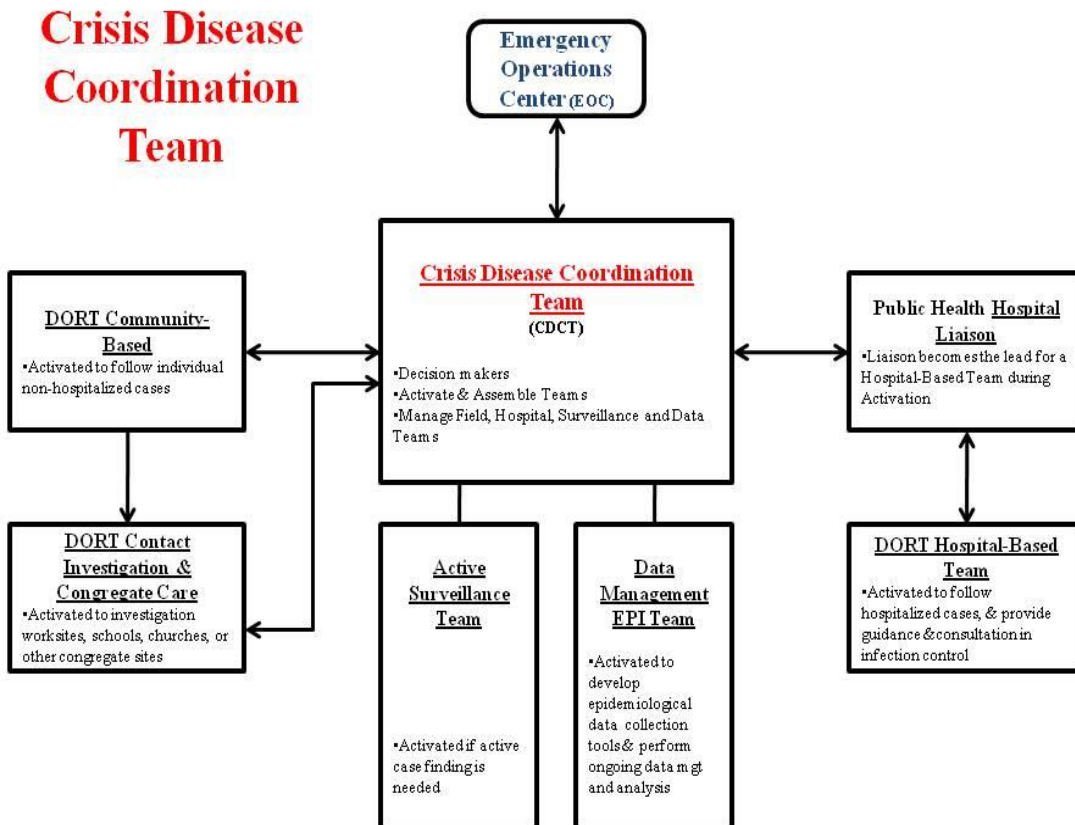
Crisis Disease Coordination Team

Emergency Operations Center (EOC)

Crisis Disease Coordination Team
(CDCT)
•Decision makers
•Activate & Assemble Teams
•Manage Field, Hospital, Surveillance and Data Teams

DORT Community-Based
•Activated to follow individual non-hospitalized cases

DORT Contact Investigation & Congregate Care
•Activated to investigation worksites, schools, churches, or other congregate sites

Active Surveillance Team
•Activated if active case finding is needed

Data Management EPI Team
•Activated to develop epidemiological data collection tools & perform ongoing data mgt and analysis

Public Health Hospital Liaison
•Liaison becomes the lead for a Hospital-Based Team during Activation

DORT Hospital-Based Team
•Activated to follow hospitalized cases, & provide guidance & consultation in infection control